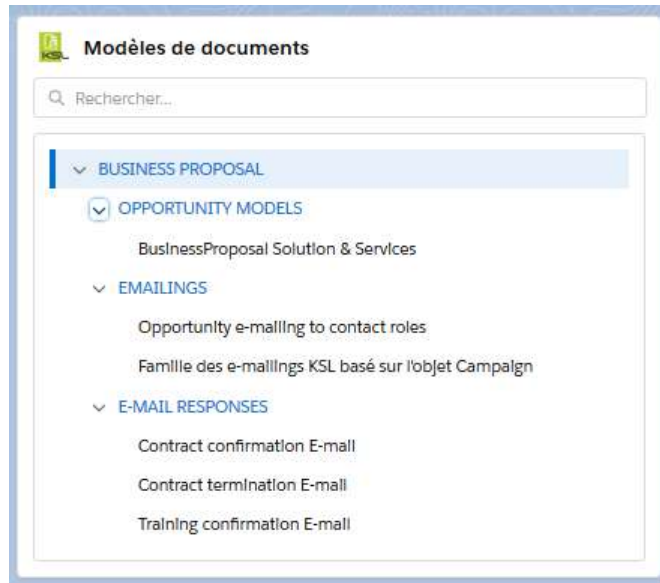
KSL

Modèles de documents

Rechercher...

BUSINESS PROPOSAL

OPPORTUNITY MODELS

BusinessProposal Solution & Services

EMAILINGS

Opportunity e-mailing to contact roles

Famille des e-mailings KSL basé sur l'objet Campaign

E-MAIL RESPONSES

Contract confirmation E-mail

Contract termination E-mail

Training confirmation E-mail